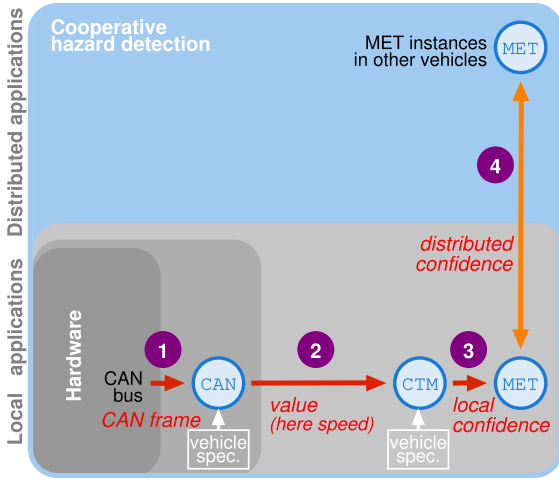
Distributed applications

Cooperative hazard detection

MET instances in other vehicles

MET

4

distributed confidence

Local applications

Hardware

1

CAN bus

CAN frame

CAN

vehicle spec.

2

value (here speed)

CTM

vehicle spec.

3

local confidence

MET